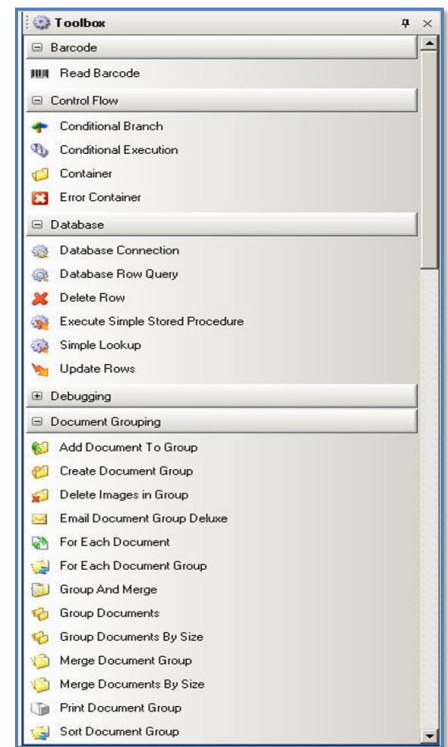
Toolbox

⊟ Barcode

Read Barcode

⊟ Control Flow

Conditional Branch

Conditional Execution

Container

Error Container

⊟ Database

Database Connection

Database Row Query

Delete Row

Execute Simple Stored Procedure

Simple Lookup

Update Rows

⊞ Debugging

⊟ Document Grouping

Add Document To Group

Create Document Group

Delete Images in Group

Email Document Group Deluxe

For Each Document

For Each Document Group

Group And Merge

Group Documents

Group Documents By Size

Merge Document Group

Merge Documents By Size

Print Document Group

Sort Document Group